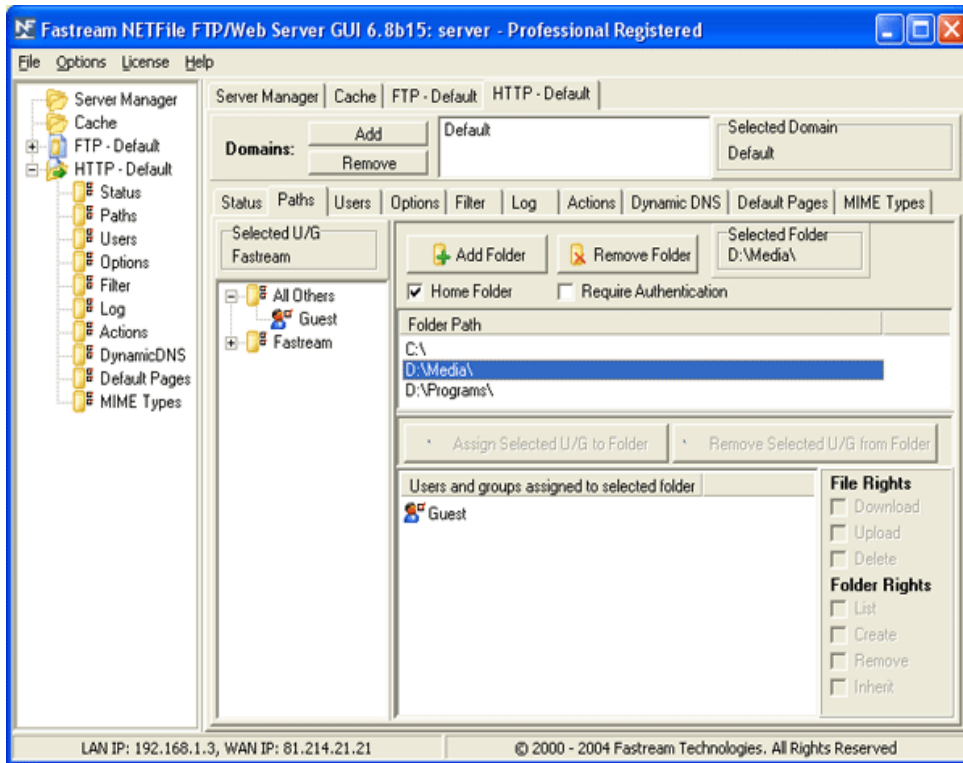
Fastream NETFile FTP/Web Server GUI 6.8b15: server - Professional Registered

File Options License Help

Server Manager
Cache
FTP - Default
HTTP - Default
Status
Paths
Users
Options
Filter
Log
Actions
DynamicDNS
Default Pages
MIME Types

Server Manager | Cache | FTP - Default | HTTP - Default

Domains: Add Remove
Default
Selected Domain
Default

Status | Paths | Users | Options | Filter | Log | Actions | Dynamic DNS | Default Pages | MIME Types

Selected U/G
Fastream

All Others
Guest
Fastream

Add Folder
Remove Folder
Selected Folder
D:\Media\

Home Folder
Require Authentication

Folder Path
C:\
D:\Media\
D:\Programs\

Assign Selected U/G to Folder
Remove Selected U/G from Folder

Users and groups assigned to selected folder
Guest

File Rights
Download
Upload
Delete
Folder Rights
List
Create
Remove
Inherit

LAN IP: 192.168.1.3, WAN IP: 81.214.21.21
© 2000 - 2004 Fastream Technologies. All Rights Reserved